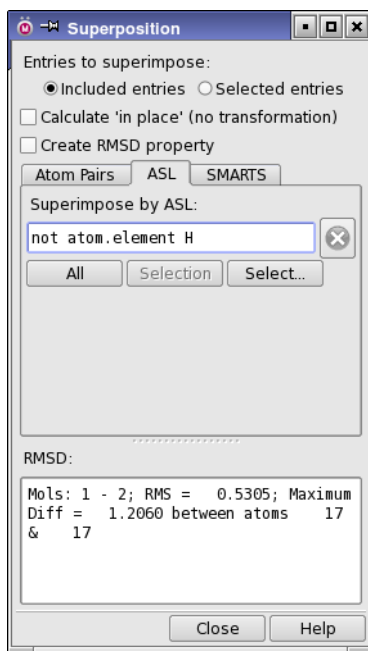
Superposition

Entries to superimpose:

Included entries Selected entries

Calculate 'in place' (no transformation)

Create RMSD property

Atom Pairs | ASL | SMARTS

Superimpose by ASL:

not atom.element H

All | Selection | Select...

RMSD:

Mols: 1 - 2; RMS = 0.5305; Maximum Diff = 1.2060 between atoms 17 & 17

Close | Help